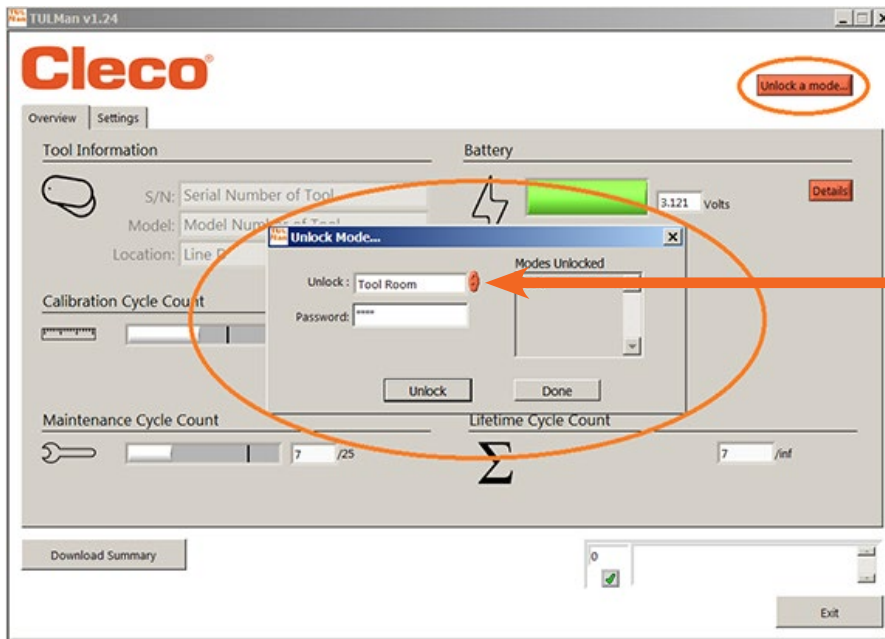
TULMan v1.24

Cleco

Unlock a mode...

Overview Settings

Tool Information

S/N: Serial Number of Tool

Model: Model Numb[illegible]

Location: Line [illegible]

Battery

3.121 Volts

Details

Unlock Mode...

Unlock : Tool Room

Password: ****

Modes Unlocked

Unlock Done

Calibration Cycle Count

Maintenance Cycle Count

7 /25

Lifetime Cycle Count

7 /inf

Download Summary

0

Exit